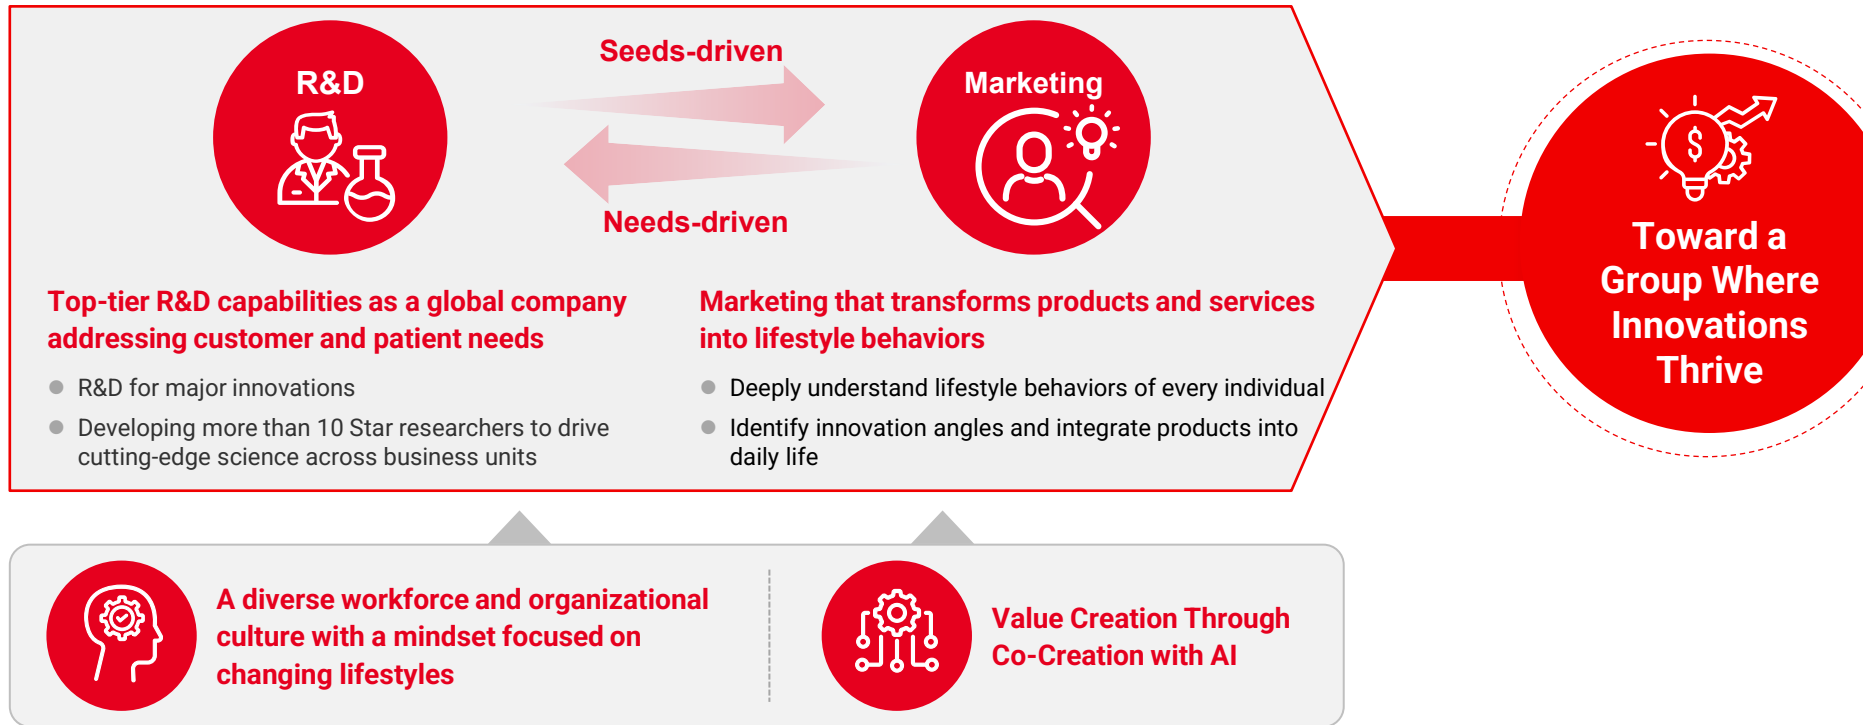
R&D

Seeds-driven

Needs-driven

Marketing

Toward a Group Where Innovations Thrive

Top-tier R&D capabilities as a global company addressing customer and patient needs

- R&D for major innovations
- Developing more than 10 Star researchers to drive cutting-edge science across business units

Marketing that transforms products and services into lifestyle behaviors

- Deeply understand lifestyle behaviors of every individual
- Identify innovation angles and integrate products into daily life

A diverse workforce and organizational culture with a mindset focused on changing lifestyles

Value Creation Through Co-Creation with AI